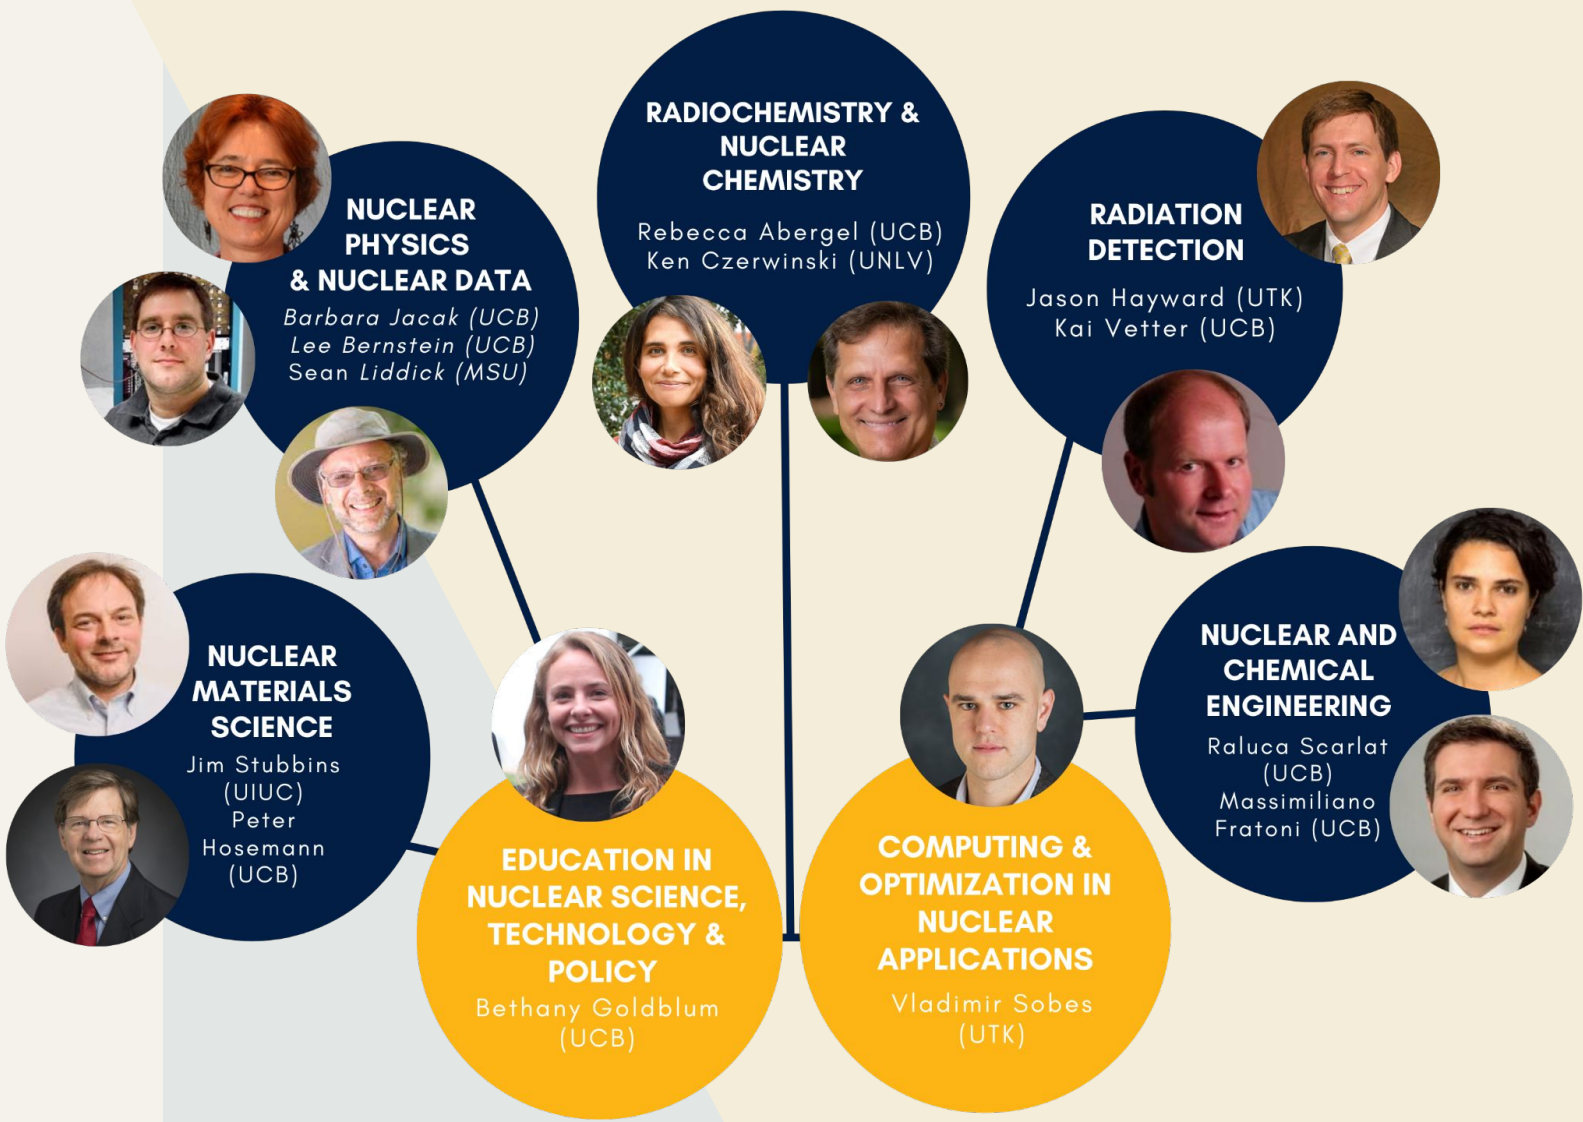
NUCLEAR PHYSICS & NUCLEAR DATA
Barbara Jacak (UCB)
Lee Bernstein (UCB)
Sean Liddick (MSU)

RADIOCHEMISTRY & NUCLEAR CHEMISTRY
Rebecca Abergel (UCB)
Ken Czerwinski (UNLV)

RADIATION DETECTION
Jason Hayward (UTK)
Kai Vetter (UCB)

NUCLEAR MATERIALS SCIENCE
Jim Stubbins (UIUC)
Peter Hosemann (UCB)

EDUCATION IN NUCLEAR SCIENCE, TECHNOLOGY & POLICY
Bethany Goldblum (UCB)

COMPUTING & OPTIMIZATION IN NUCLEAR APPLICATIONS
Vladimir Sobes (UTK)

NUCLEAR AND CHEMICAL ENGINEERING
Raluca Scarlat (UCB)
Massimiliano Fratoni (UCB)